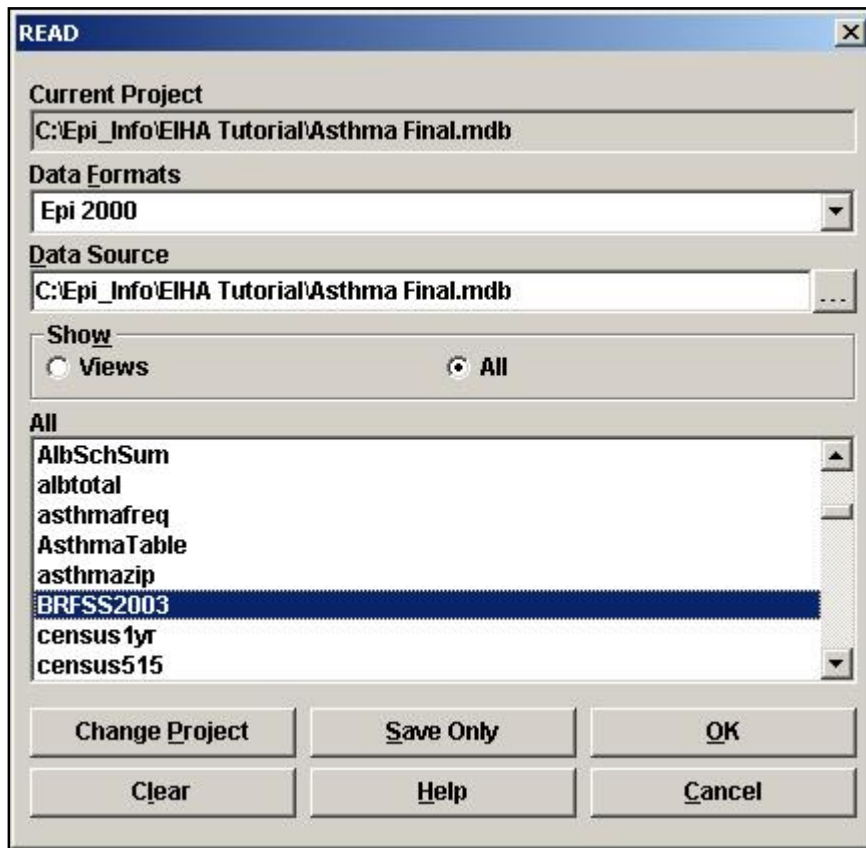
READ

Current Project

C:\Epi_Info\EIHA Tutorial\Asthma Final.mdb

Data Formats

Epi 2000

Data Source

C:\Epi_Info\EIHA Tutorial\Asthma Final.mdb

...

Show

Views

All

All

AlbSchSum
albtotal
asthmafreq
AsthmaTable
asthmazip
BRFSS2003
census1yr
census515

Change Project

Save Only

OK

Clear

Help

Cancel